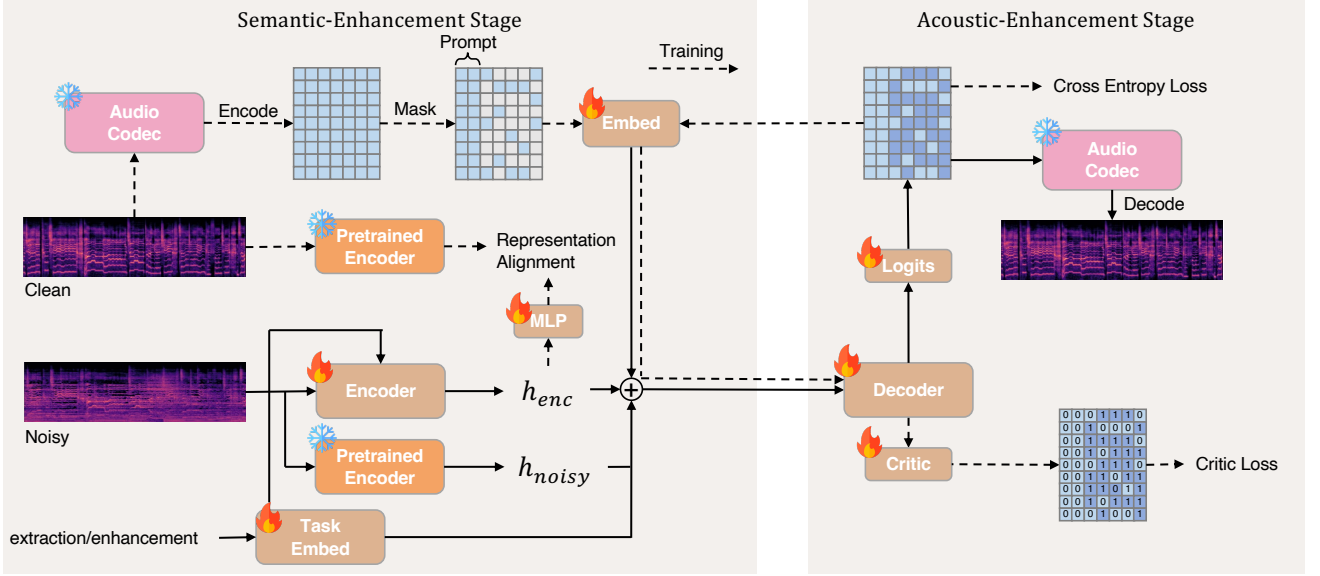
Semantic-Enhancement Stage

Acoustic-Enhancement Stage

Prompt

Training

Audio Codec

Encode

Mask

Embed

Cross Entropy Loss

Audio Codec

Decode

Clean

Pretrained Encoder

Representation Alignment

Logits

MLP

Noisy

Encoder

$h_{enc}$

$\oplus$

Decoder

Pretrained Encoder

$h_{noisy}$

Critic

Critic Loss

extraction/enhancement

Task Embed

| 0 | 0 | 0 | 1 | 1 | 1 | 0 |
|---|---|---|---|---|---|---|
| 0 | 0 | 1 | 0 | 0 | 0 | 1 |
| 0 | 0 | 1 | 1 | 1 | 1 | 0 |
| 0 | 0 | 1 | 0 | 1 | 1 | 1 |
| 0 | 0 | 0 | 1 | 1 | 1 | 0 |
| 0 | 0 | 1 | 1 | 0 | 1 | 1 |
| 0 | 0 | 1 | 1 | 0 | 1 | 1 |
| 0 | 0 | 1 | 0 | 1 | 1 | 1 |
| 0 | 0 | 0 | 1 | 0 | 0 | 1 |